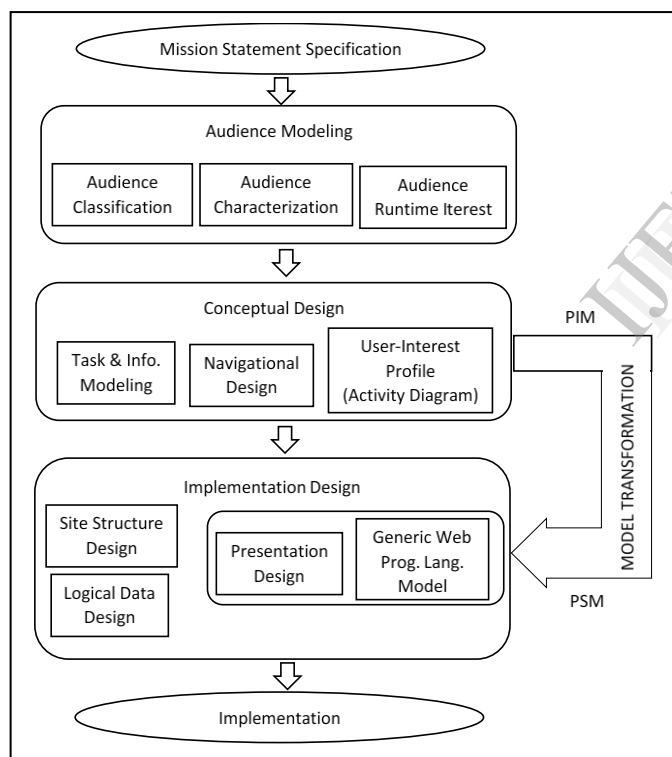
Mission Statement Specification

Audience Modeling

Audience Classification

Audience Characterization

Audience Runtime Iterest

Conceptual Design

Task & Info. Modeling

Navigational Design

User-Interest Profile (Activity Diagram)

PIM

MODEL TRANSFORMATION

Implementation Design

Site Structure Design

Logical Data Design

Presentation Design

Generic Web Prog. Lang. Model

PSM

Implementation